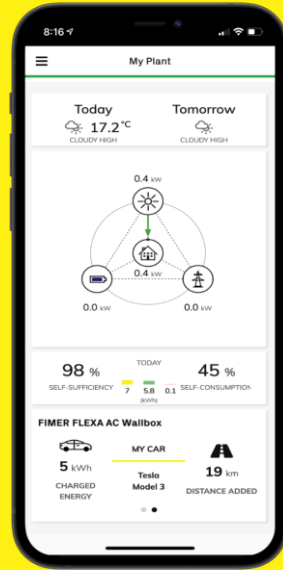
8:16

My Plant

Today
17.2 °C
CLOUDY HIGH

Tomorrow
CLOUDY HIGH

0.4 kW

0.4 kW

0.0 kW

0.0 kW

98 %
SELF-SUFFICIENCY

TODAY
7
5.8
0.1
(kWh)

45 %
SELF-CONSUMPTION

FIMER FLEXA AC Wallbox

5 kWh
CHARGED ENERGY

MY CAR
Tesla
Model 3

19 km
DISTANCE ADDED